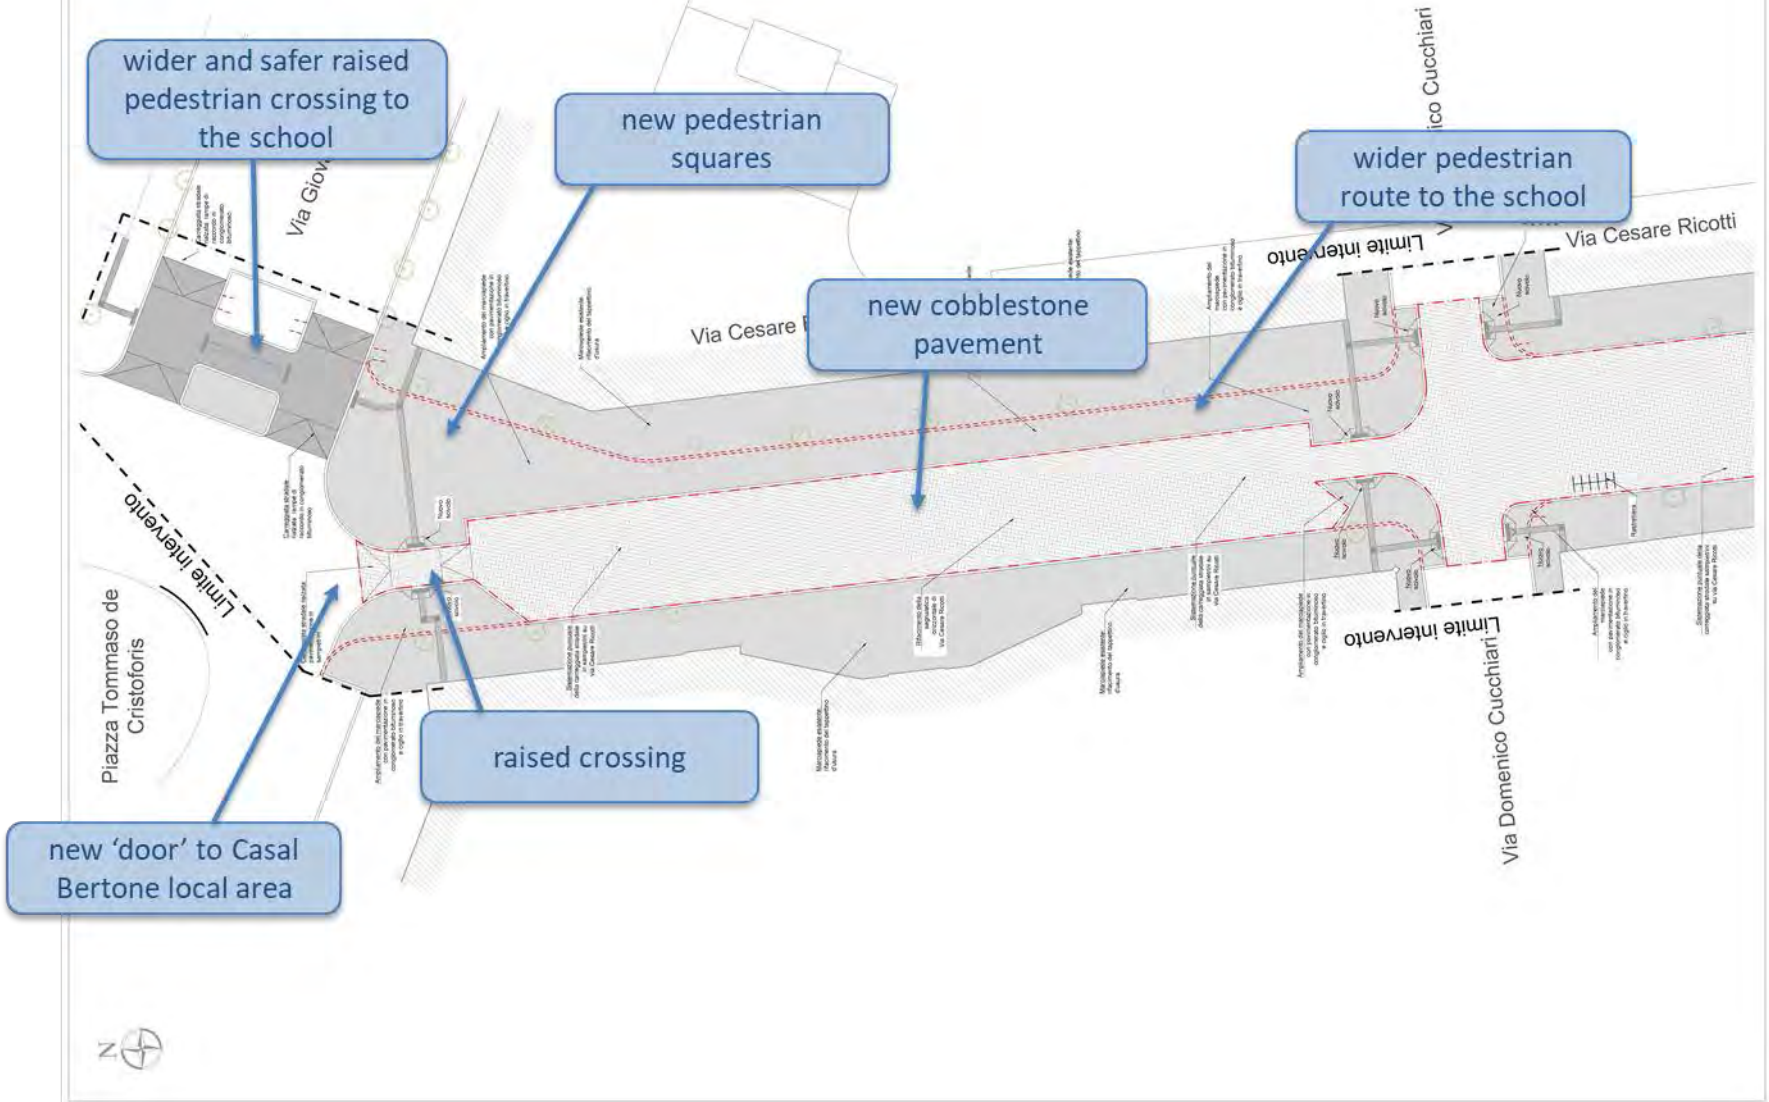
wider and safer raised pedestrian crossing to the school

new pedestrian squares

wider pedestrian route to the school

Via Giov

Via Cesare R

new cobblestone pavement

Limite intervento

Via Cesare Ricotti

ico Cucchiari

Limite intervento

Piazza Tommaso de Cristoforis

Limite intervento

Via Domenico Cucchiari

raised crossing

new 'door' to Casal Bertone local area

N